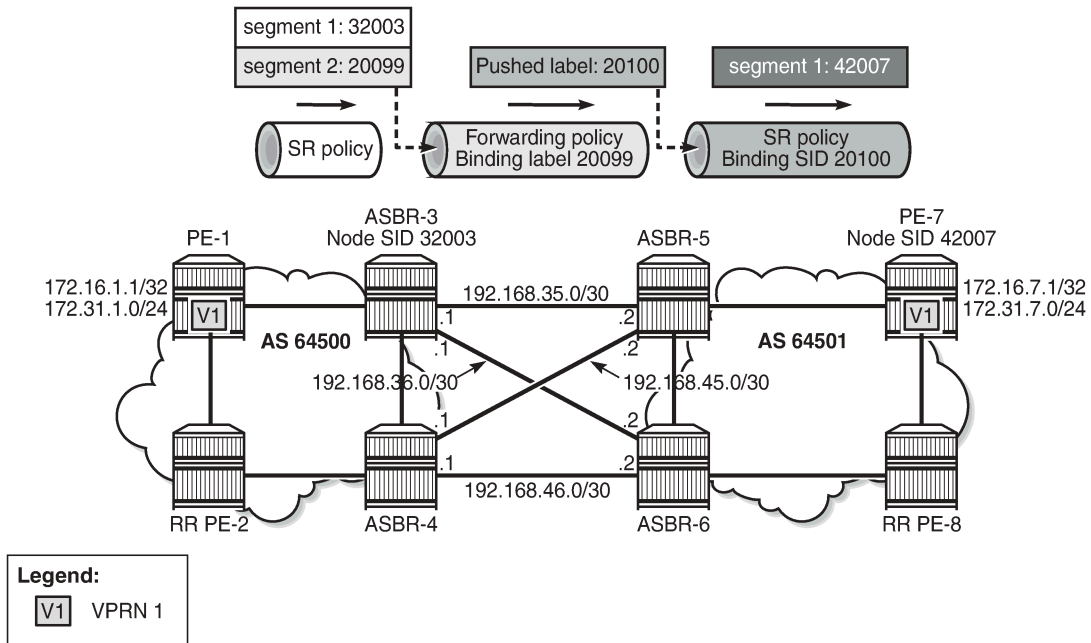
segment 1: 32003
segment 2: 20099

Pushed label: 20100

segment 1: 42007

SR policy

Forwarding policy
Binding label 20099

SR policy
Binding SID 20100

PE-1

ASBR-3
Node SID 32003

ASBR-5

PE-7
Node SID 42007

172.16.1.1/32
172.31.1.0/24

V1

AS 64500

192.168.35.0/30

.1

.2

AS 64501

V1

172.16.7.1/32
172.31.7.0/24

.1

.2

192.168.36.0/30

192.168.45.0/30

.1

.2

.1

192.168.46.0/30

.2

RR PE-2

ASBR-4

ASBR-6

RR PE-8

Legend:
V1 VPRN 1